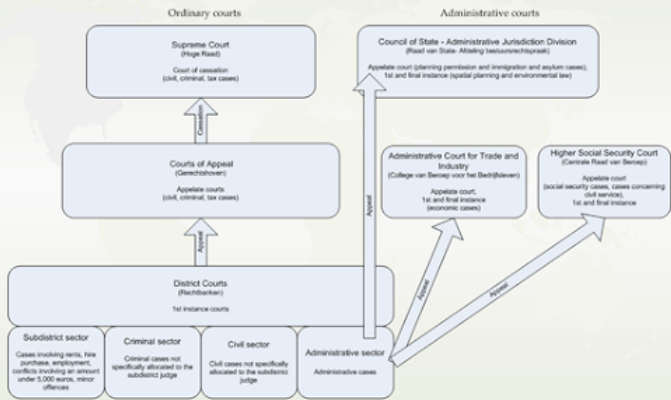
Ordinary courts

Administrative courts

Supreme Court
(Hoge Raad)

Court of cassation
(civil, criminal, tax cases)

Cassation

Courts of Appeal
(Gerechtshoven)

Appelate courts
(civil, criminal, tax cases)

Appeal

District Courts
(Rechtbanken)

1st instance courts

Subdistrict sector

Cases involving rents, hire purchase, employment, conflicts involving an amount under 5,000 euros, minor offences

Criminal sector

Criminal cases not specifically allocated to the subdistrict judge

Civil sector

Civil cases not specifically allocated to the subdistrict judge

Administrative sector

Administrative cases

Council of State - Administrative Jurisdiction Division
(Raad van State- Afdeling bestuursrechtspraak)

Appelate court (planning permission and immigration and asylum cases), 1st and final instance (spatial planning and environmental law)

Appeal

Administrative Court for Trade and Industry
(College van Beroep voor het Bedrijfsleven)

Appelate court,
1st and final instance
(economic cases)

Appeal

Higher Social Security Court
(Centrale Raad van Beroep)

Appelate court
(social security cases, cases concerning civil service),
1st and final instance

Appeal